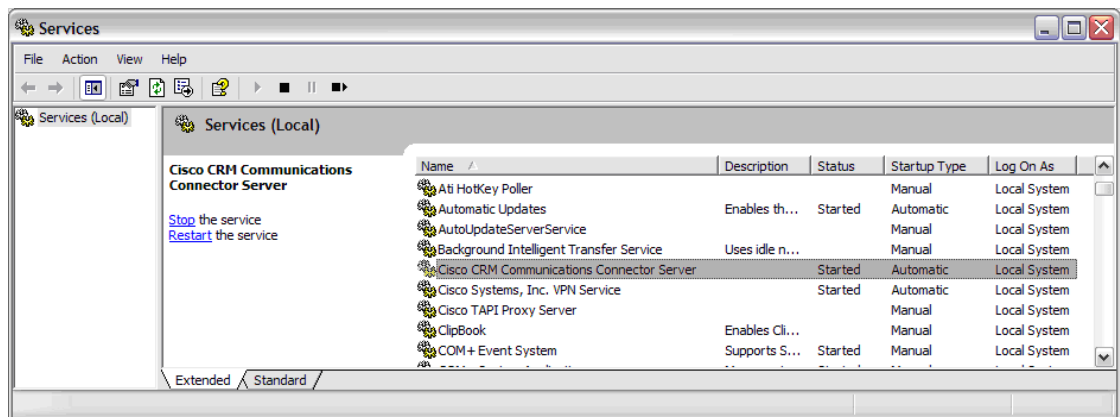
Services

File Action View Help

Services (Local)

Services (Local)

Cisco CRM Communications Connector Server

Stop the service
Restart the service

| Name | Description | Status | Startup Type | Log On As |
|---|---|---|---|---|
| Ati HotKey Poller | | | Manual | Local System |
| Automatic Updates | Enables th... | Started | Automatic | Local System |
| AutoUpdateServerService | | | Manual | Local System |
| Background Intelligent Transfer Service | Uses idle n... | | Manual | Local System |
| Cisco CRM Communications Connector Server | | Started | Automatic | Local System |
| Cisco Systems, Inc. VPN Service | | Started | Automatic | Local System |
| Cisco TAPI Proxy Server | | | Manual | Local System |
| ClipBook | Enables Cli... | | Manual | Local System |
| COM+ Event System | Supports S... | Started | Manual | Local System |

Extended Standard